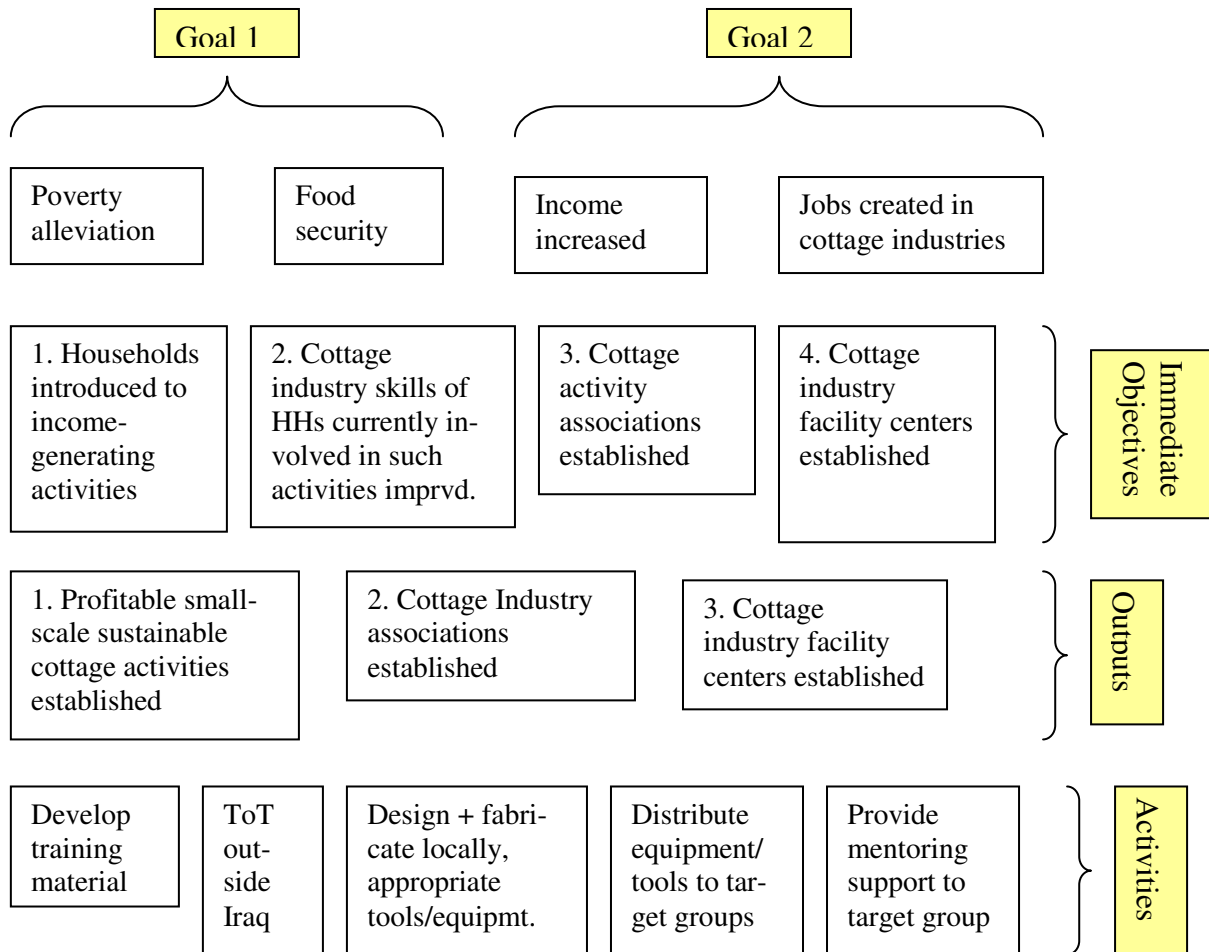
Goal 1

Goal 2

Poverty alleviation

Food security

Income increased

Jobs created in cottage industries

1. Households introduced to income-generating activities

2. Cottage industry skills of HHs currently involved in such activities imprvd.

3. Cottage activity associations established

4. Cottage industry facility centers established

Immediate Objectives

1. Profitable small-scale sustainable cottage activities established

2. Cottage Industry associations established

3. Cottage industry facility centers established

Outputs

Develop training material

ToT outside Iraq

Design + fabricate locally, appropriate tools/equipmt.

Distribute equipment/ tools to target groups

Provide mentoring support to target group

Activities